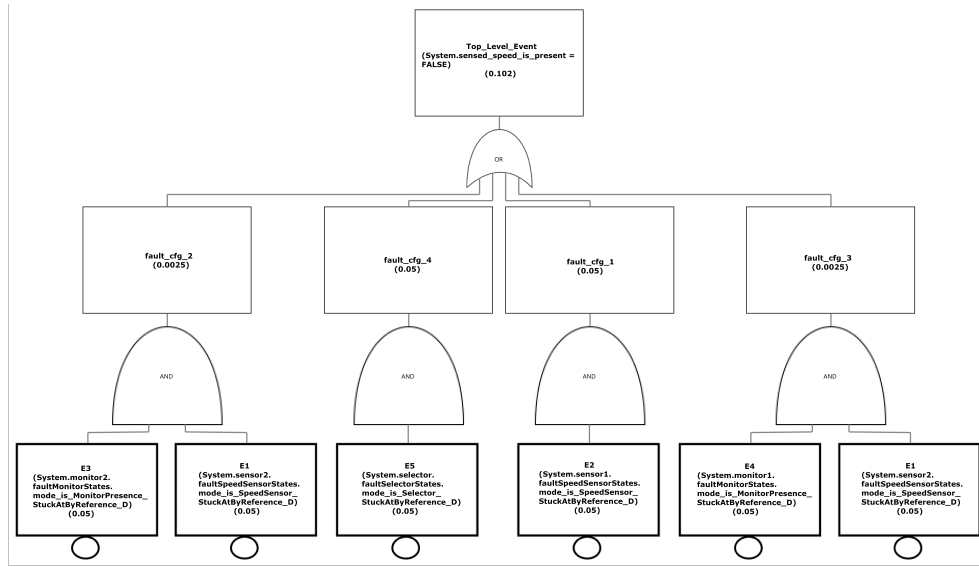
Top_Level_Event
(System.sensed_speed_is_present = FALSE)
(0.102)

OR

fault_cfg_2
(0.0025)

fault_cfg_4
(0.05)

fault_cfg_1
(0.05)

fault_cfg_3
(0.0025)

AND

AND

AND

AND

E3
(System.monitor2.faultMonitorStates.mode_is_MonitorPresence_StuckAtByReference_D)
(0.05)

E1
(System.sensor2.faultSpeedSensorStates.mode_is_SpeedSensor_StuckAtByReference_D)
(0.05)

E5
(System.selector.faultSelectorStates.mode_is_Selector_StuckAtByReference_D)
(0.05)

E2
(System.sensor1.faultSpeedSensorStates.mode_is_SpeedSensor_StuckAtByReference_D)
(0.05)

E4
(System.monitor1.faultMonitorStates.mode_is_MonitorPresence_StuckAtByReference_D)
(0.05)

E1
(System.sensor2.faultSpeedSensorStates.mode_is_SpeedSensor_StuckAtByReference_D)
(0.05)